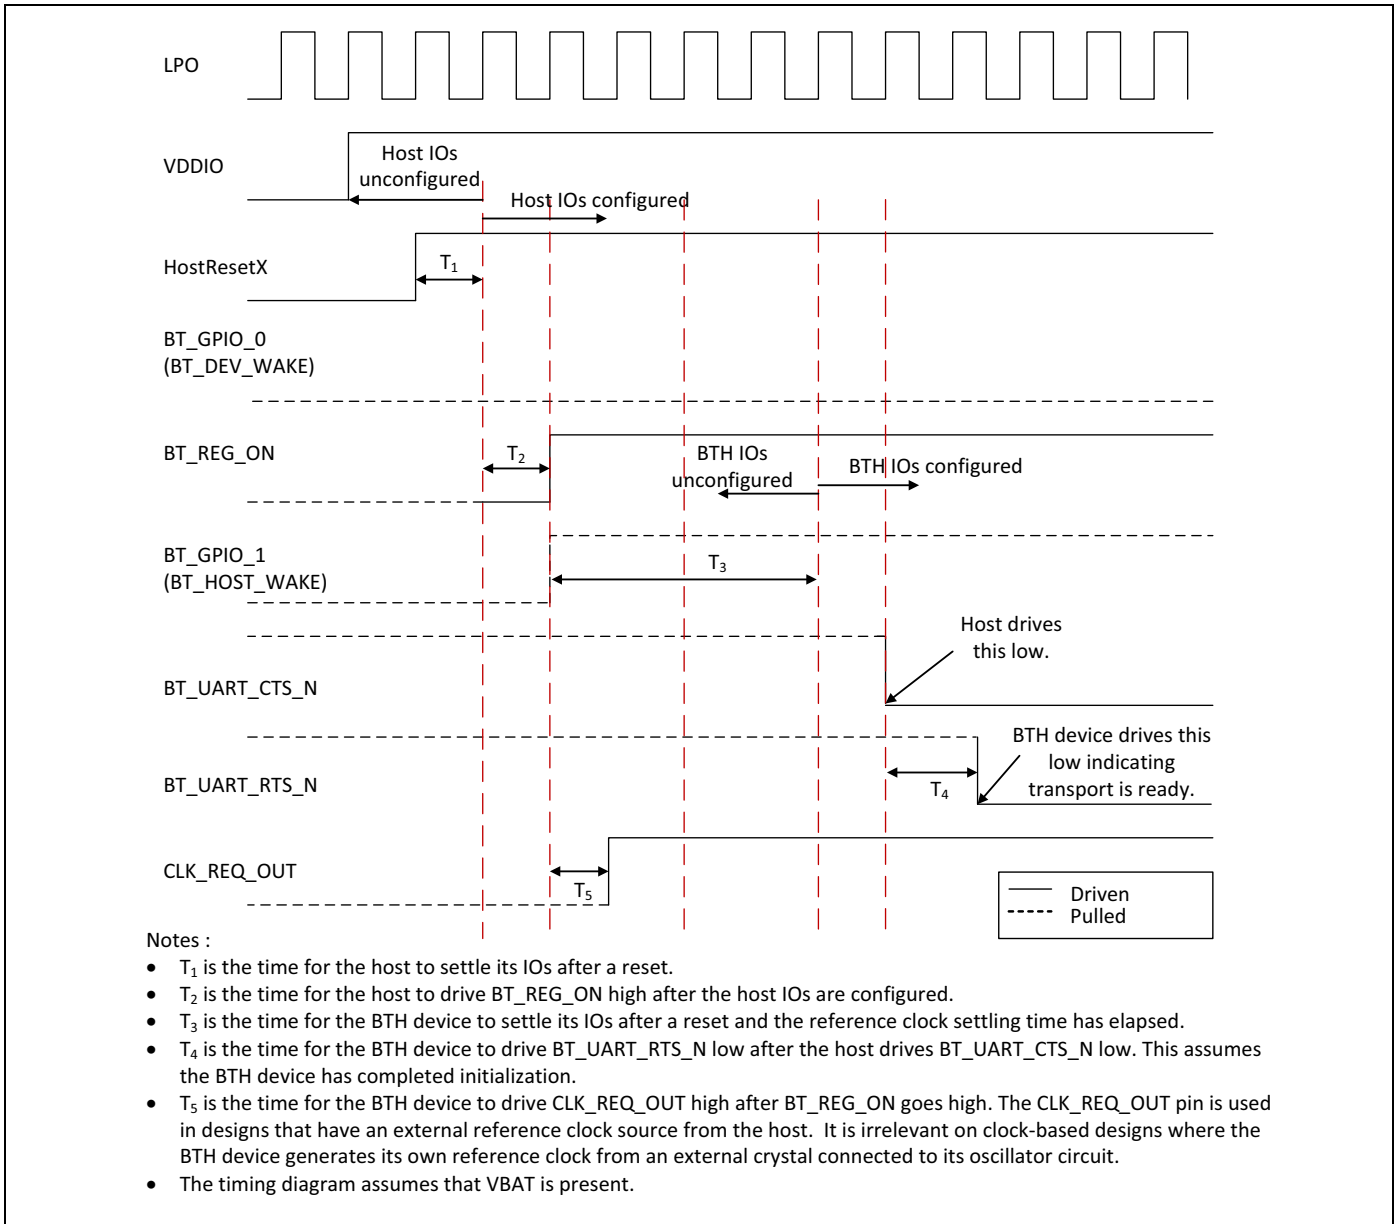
LPO

VDDIO

Host IOs unconfigured

Host IOs configured

HostResetX

$T_1$

BT_GPIO_0 (BT_DEV_WAKE)

BT_REG_ON

$T_2$

BTH IOs unconfigured

BTH IOs configured

BT_GPIO_1 (BT_HOST_WAKE)

$T_3$

Host drives this low.

BT_UART_CTS_N

BTH device drives this low indicating transport is ready.

BT_UART_RTS_N

$T_4$

CLK_REQ_OUT

$T_5$

Driven
Pulled

Notes :

- $T_1$ is the time for the host to settle its IOs after a reset.
- $T_2$ is the time for the host to drive BT_REG_ON high after the host IOs are configured.
- $T_3$ is the time for the BTH device to settle its IOs after a reset and the reference clock settling time has elapsed.
- $T_4$ is the time for the BTH device to drive BT_UART_RTS_N low after the host drives BT_UART_CTS_N low. This assumes the BTH device has completed initialization.
- $T_5$ is the time for the BTH device to drive CLK_REQ_OUT high after BT_REG_ON goes high. The CLK_REQ_OUT pin is used in designs that have an external reference clock source from the host. It is irrelevant on clock-based designs where the BTH device generates its own reference clock from an external crystal connected to its oscillator circuit.
- The timing diagram assumes that VBAT is present.